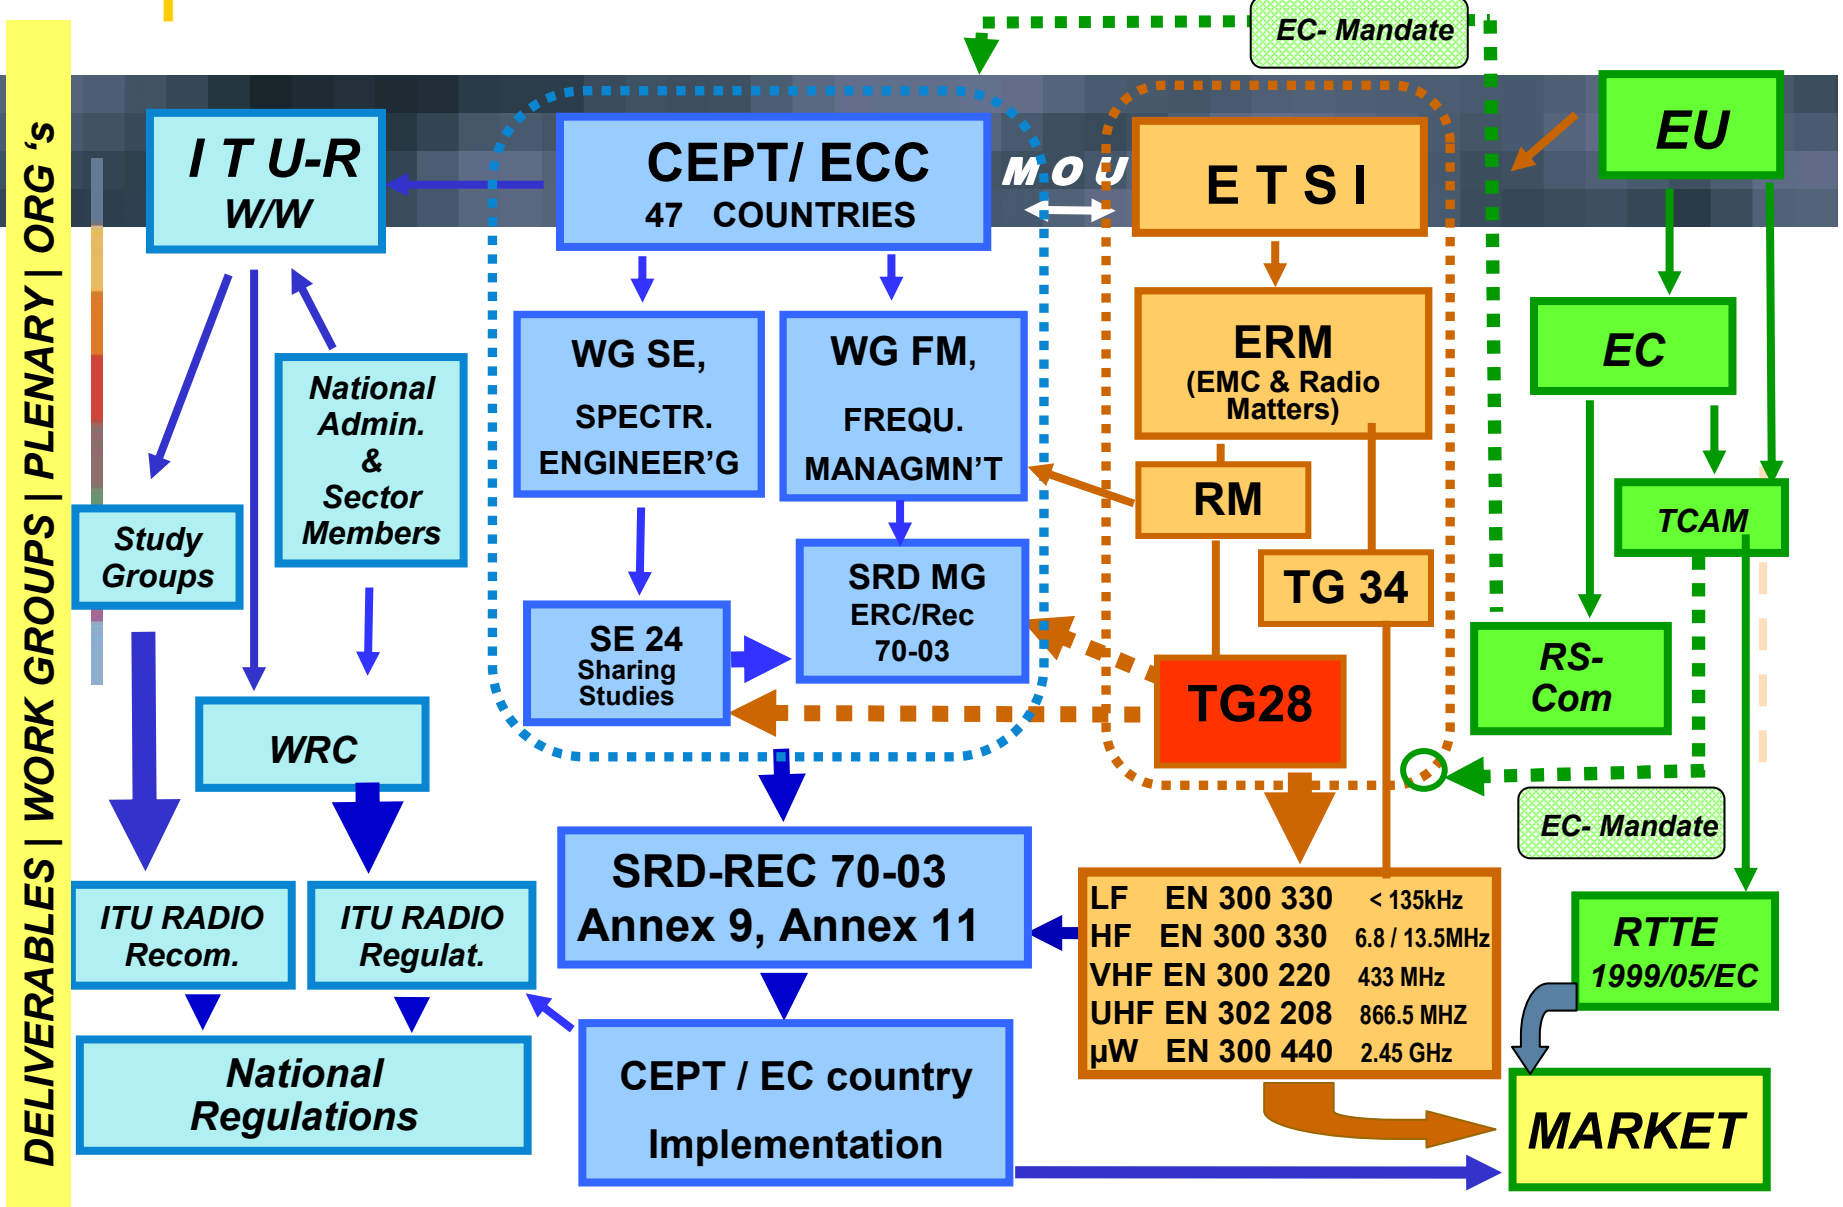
DELIVERABLES | WORK GROUPS | PLENARY | ORG 's

EC- Mandate

I T U-R
W/W

CEPT/ ECC
47 COUNTRIES

M O U

E T S I

EU

National Admin. & Sector Members

WG SE, SPECTR. ENGINEER'G

WG FM, FREQU. MANAGMN'T

ERM
(EMC & Radio Matters)

EC

RM

TCAM

Study Groups

SRD MG
ERC/Rec 70-03

TG 34

SE 24
Sharing Studies

TG28

RS-Com

WRC

EC- Mandate

SRD-REC 70-03
Annex 9, Annex 11

| LF | EN 300 330 | < 135kHz |
|---|---|---|
| HF | EN 300 330 | 6.8 / 13.5MHz |
| VHF | EN 300 220 | 433 MHz |
| UHF | EN 302 208 | 866.5 MHZ |
| µW | EN 300 440 | 2.45 GHz |

RTTE
1999/05/EC

ITU RADIO Recom.

ITU RADIO Regulat.

National Regulations

CEPT / EC country
Implementation

MARKET